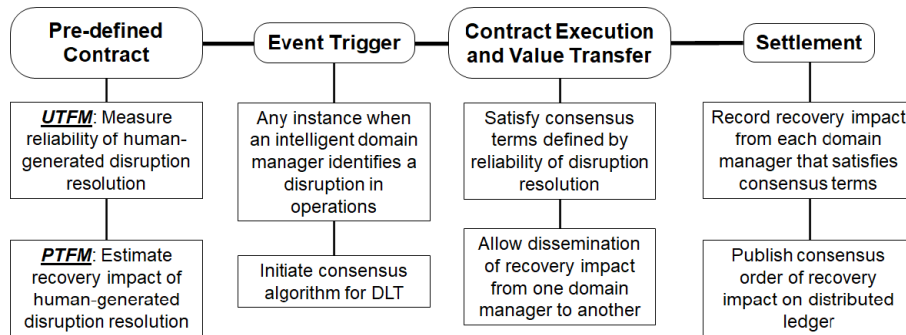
Pre-defined Contract

Event Trigger

Contract Execution and Value Transfer

Settlement

UTFM: Measure reliability of human-generated disruption resolution

PTFM: Estimate recovery impact of human-generated disruption resolution

Any instance when an intelligent domain manager identifies a disruption in operations

Initiate consensus algorithm for DLT

Satisfy consensus terms defined by reliability of disruption resolution

Allow dissemination of recovery impact from one domain manager to another

Record recovery impact from each domain manager that satisfies consensus terms

Publish consensus order of recovery impact on distributed ledger